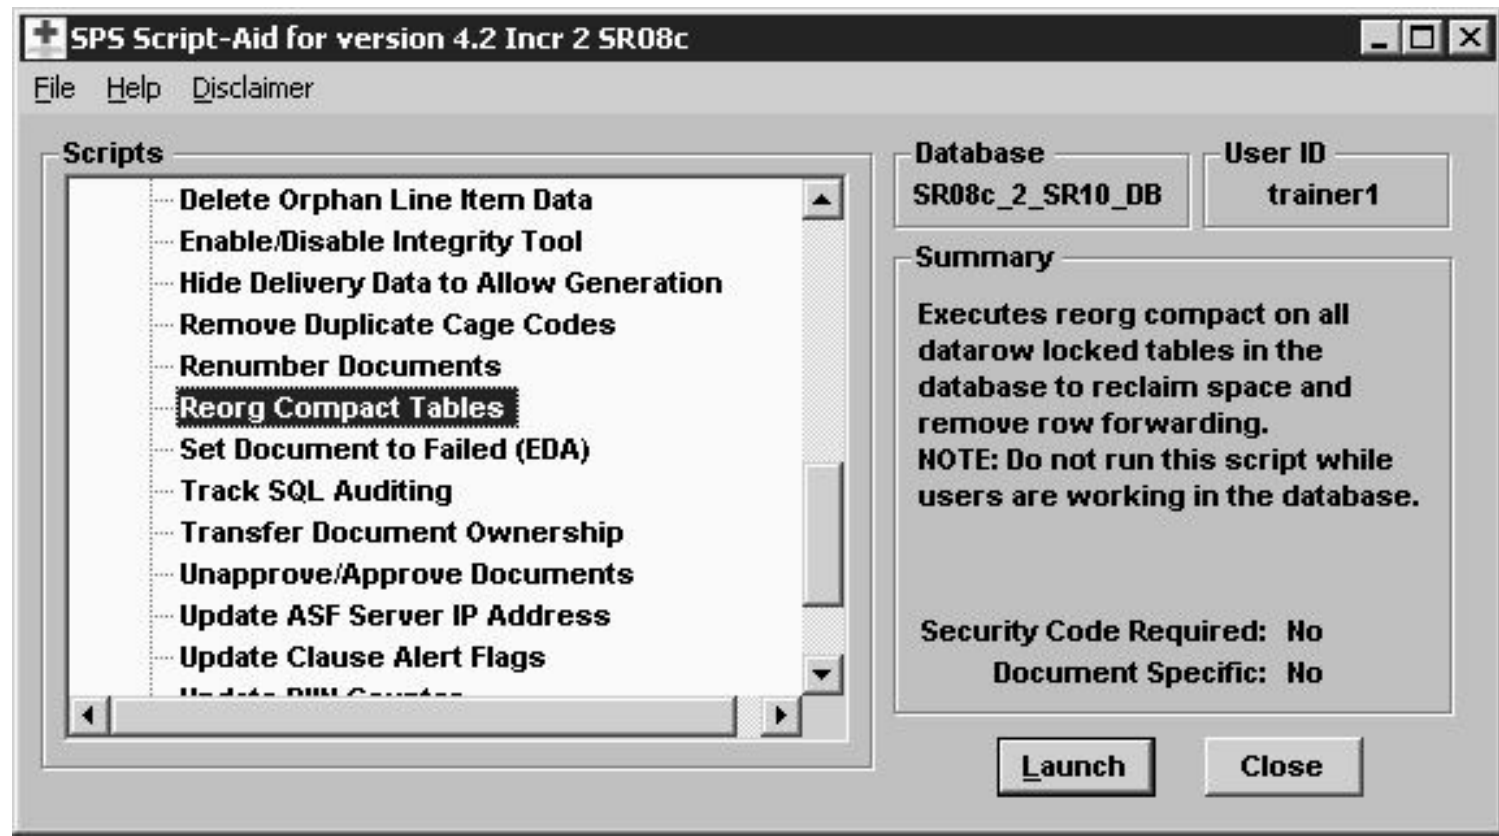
SPS Script-Aid for version 4.2 Incr 2 SR08c

File Help Disclaimer

Scripts

Delete Orphan Line Item Data
Enable/Disable Integrity Tool
Hide Delivery Data to Allow Generation
Remove Duplicate Cage Codes
Renumber Documents
Reorg Compact Tables
Set Document to Failed (EDA)
Track SQL Auditing
Transfer Document Ownership
Unapprove/Approve Documents
Update ASF Server IP Address
Update Clause Alert Flags
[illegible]

Database
SR08c_2_SR10_DB

User ID
trainer1

Summary
Executes reorg compact on all datarow locked tables in the database to reclaim space and remove row forwarding.
NOTE: Do not run this script while users are working in the database.

Security Code Required: No
Document Specific: No

Launch
Close